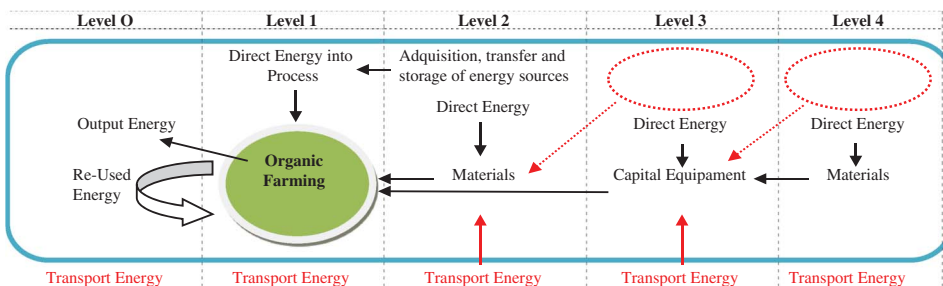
Level O

Level 1

Level 2

Level 3

Level 4

Direct Energy into Process

Adquisition, transfer and storage of energy sources

Direct Energy

Output Energy

Direct Energy

Direct Energy

Organic Farming

Re-Used Energy

Materials

Capital Equipament

Materials

Transport Energy

Transport Energy

Transport Energy

Transport Energy

Transport Energy